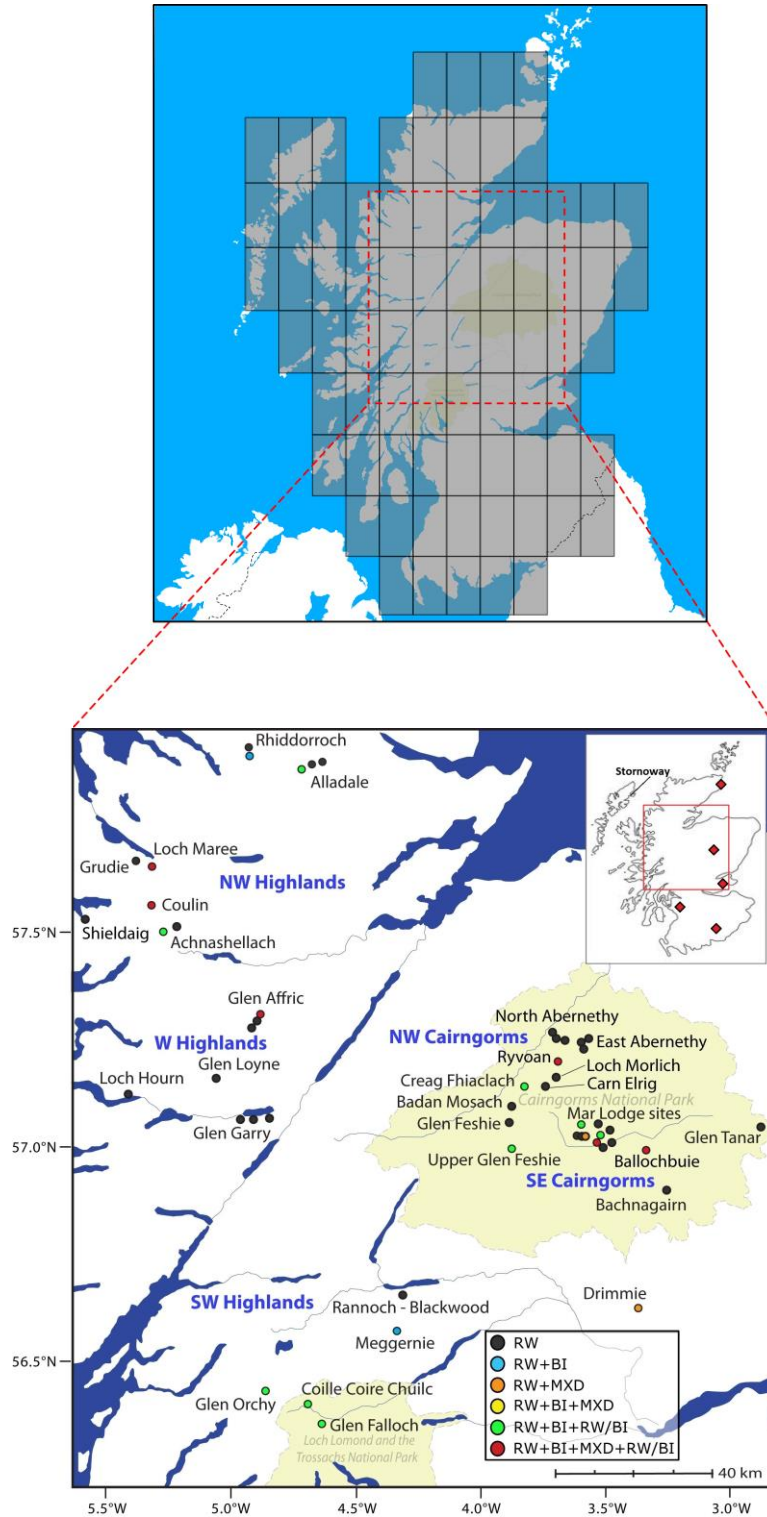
Rhiddorroch
Alladale
Loch Maree
Grudie
NW Highlands
Coulin
57.5°N
Shieldaig
Achnashellach
Stornoway
Glen Affric
W Highlands
NW Cairngorms
North Abernethy
East Abernethy
Glen Loyne
Ryvoan
Loch Morlich
Loch Hourn
Creag Fhiaclach
Carn Elrig
Badan Mosach
Cairngorms National Park
Glen Garry
Mar Lodge sites
Glen Feshie
57.0°N
Glen Tanar
Upper Glen Feshie
Ballochbuie
SE Cairngorms
Bachnagairn
Drimmie
SW Highlands
Rannoch - Blackwood
Meggernie
56.5°N
Glen Orchy
Coille Coire Chuilc
Glen Falloch
Loch Lomond and the Trossachs National Park
RW
RW+BI
RW+MXD
RW+BI+MXD
RW+BI+RW/BI
RW+BI+MXD+RW/BI
40 km
5.5°W
5.0°W
4.5°W
4.0°W
3.5°W
3.0°W